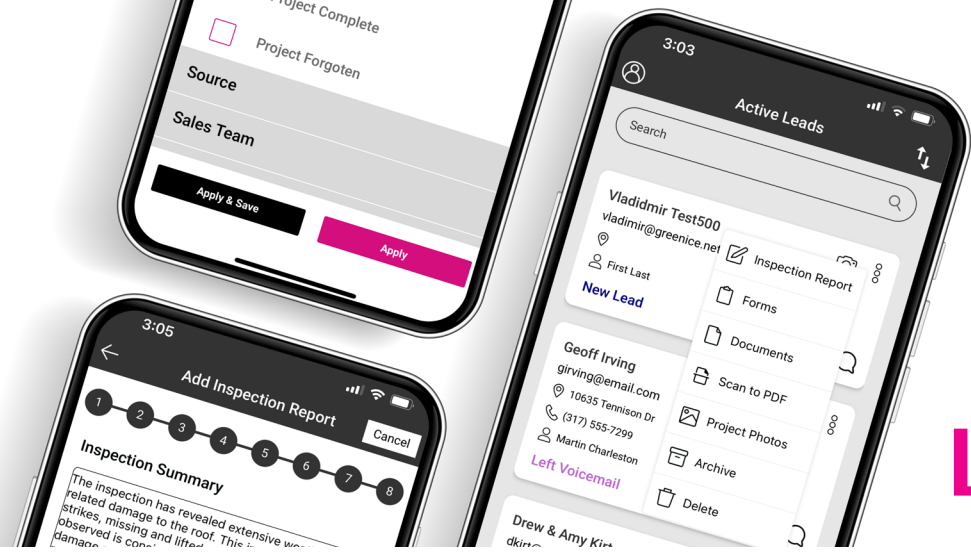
Project Complete

Project Forgoten

Source

Sales Team

Apply & Save

Apply

3:05

Add Inspection Report

Cancel

1 2 3 4 5 6 7 8

Inspection Summary

The inspection has revealed extensive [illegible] related damage to the roof. This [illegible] strikes, missing and lifted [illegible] observed is con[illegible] damage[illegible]

3:03

Active Leads

Search

Vladimir Test500
vladimir@greenice.net

First Last

New Lead

Inspection Report

Forms

Documents

Scan to PDF

Project Photos

Archive

Delete

Geoff Irving
girving@email.com
10635 Tennison Dr
(317) 555-7299
Martin Charleston

Left Voicemail

Drew & Amy Kir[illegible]
dkir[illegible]